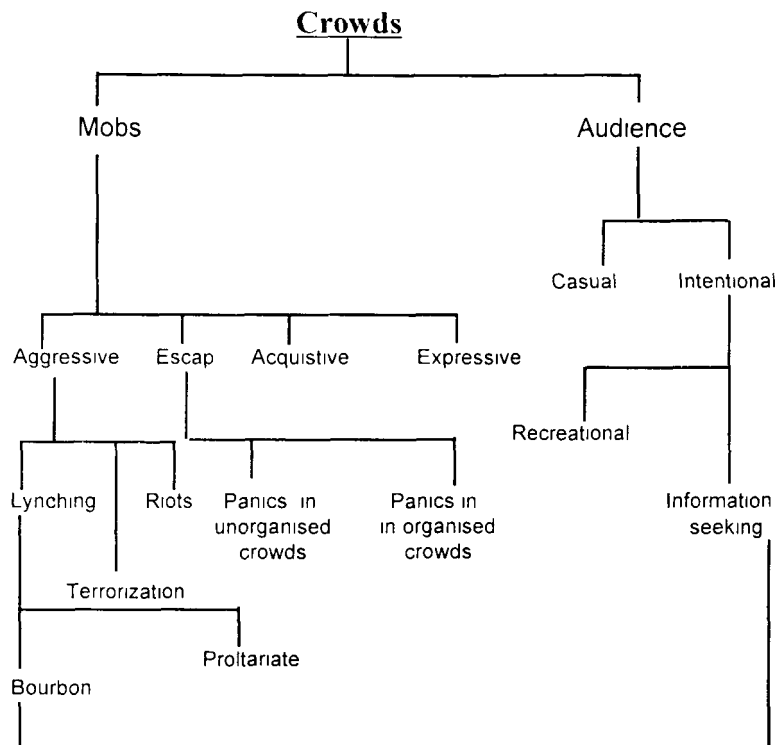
Crowds

Mobs

Audience

Casual

Intentional

Aggressive

Escap

Acquistive

Expressive

Recreational

Lynching

Riots

Panics in unorganised crowds

Panics in in organised crowds

Information seeking

Terrorization

Proltariate

Bourbon